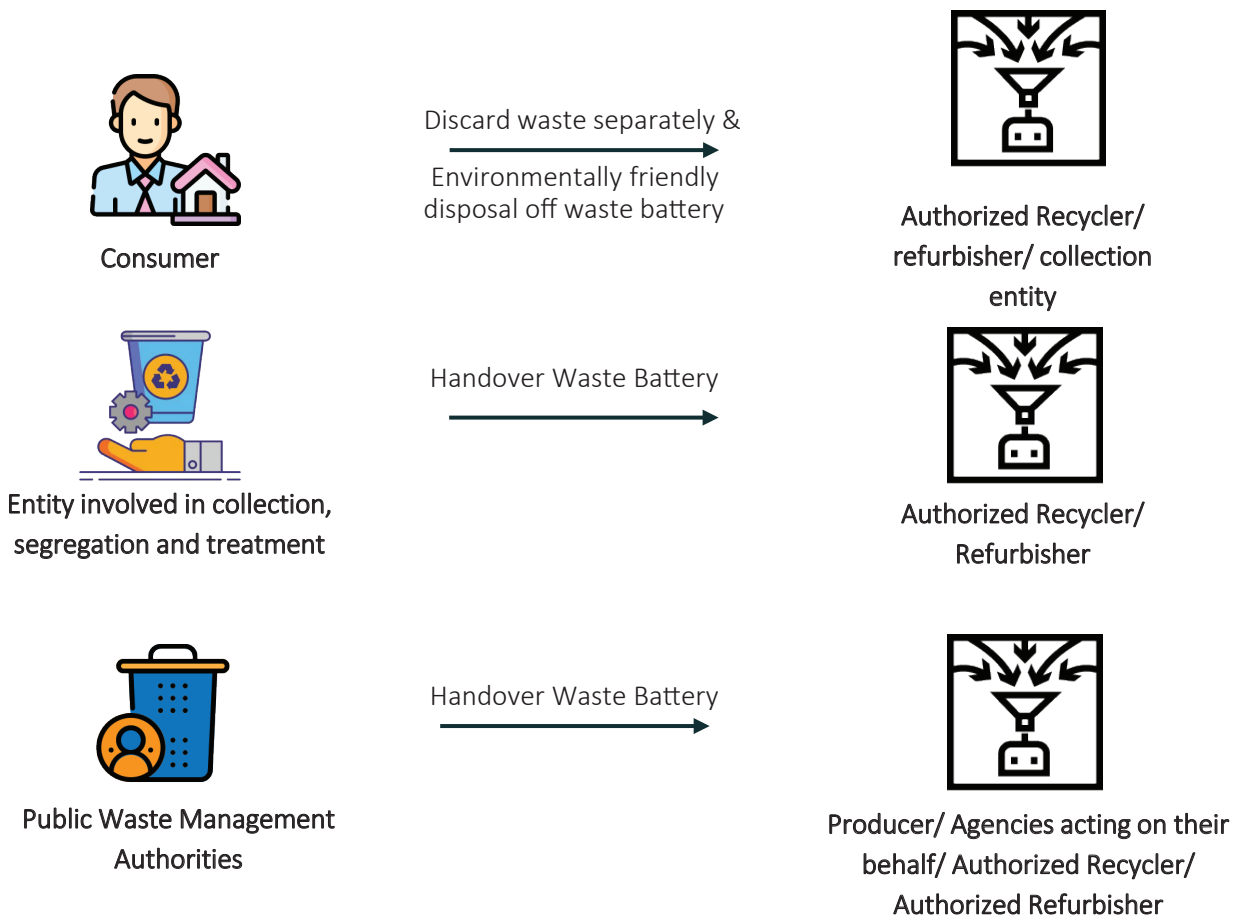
Consumer

Discard waste separately &

Environmentally friendly disposal off waste battery

Authorized Recycler/ refurbisher/ collection entity

Entity involved in collection, segregation and treatment

Handover Waste Battery

Authorized Recycler/ Refurbisher

Public Waste Management Authorities

Handover Waste Battery

Producer/ Agencies acting on their behalf/ Authorized Recycler/ Authorized Refurbisher